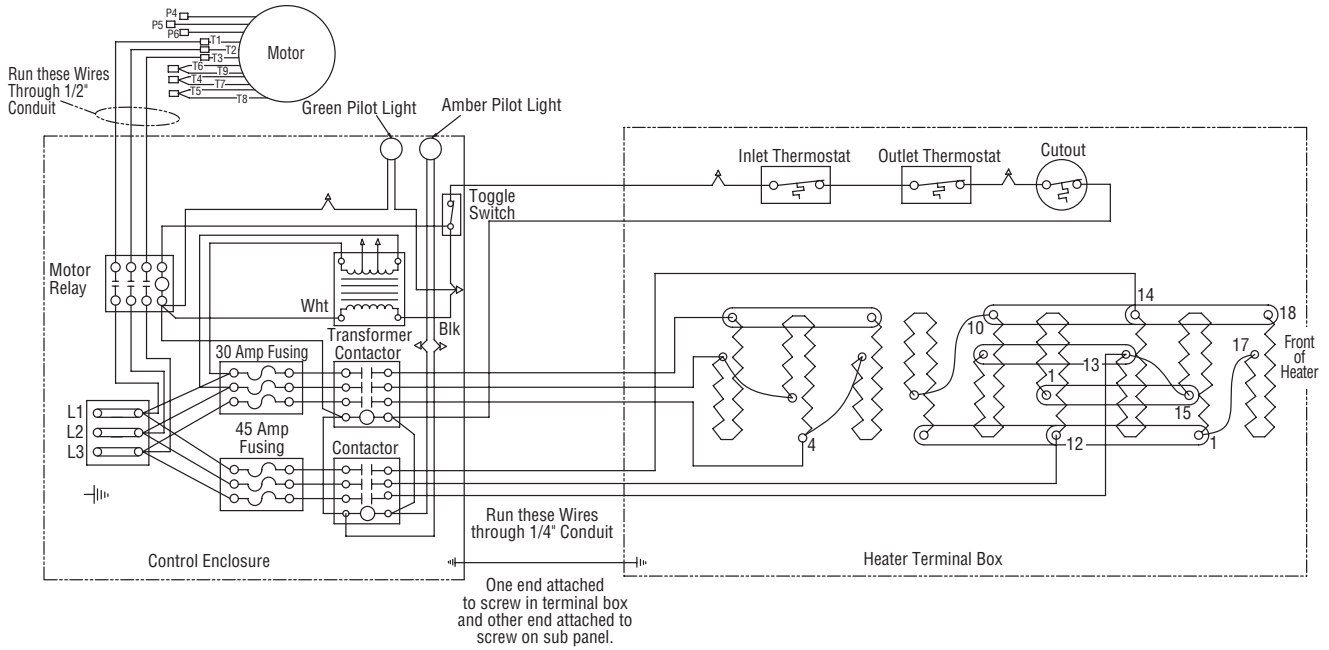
P4
P5
P6
T1
T2
T3
T6
T9
T4
T7
T5
T8
Motor

Run these Wires Through 1/2" Conduit

Green Pilot Light
Amber Pilot Light

Toggle Switch

Inlet Thermostat
Outlet Thermostat
Cutout

Motor Relay

Wht

Transformer
Blk

30 Amp Fusing
Contactor

L1
L2
L3

45 Amp Fusing
Contactor

14
18
10
13
17
Front of Heater
1
15
4
12
1

Run these Wires through 1/4" Conduit

Control Enclosure

Heater Terminal Box

One end attached to screw in terminal box and other end attached to screw on sub panel.